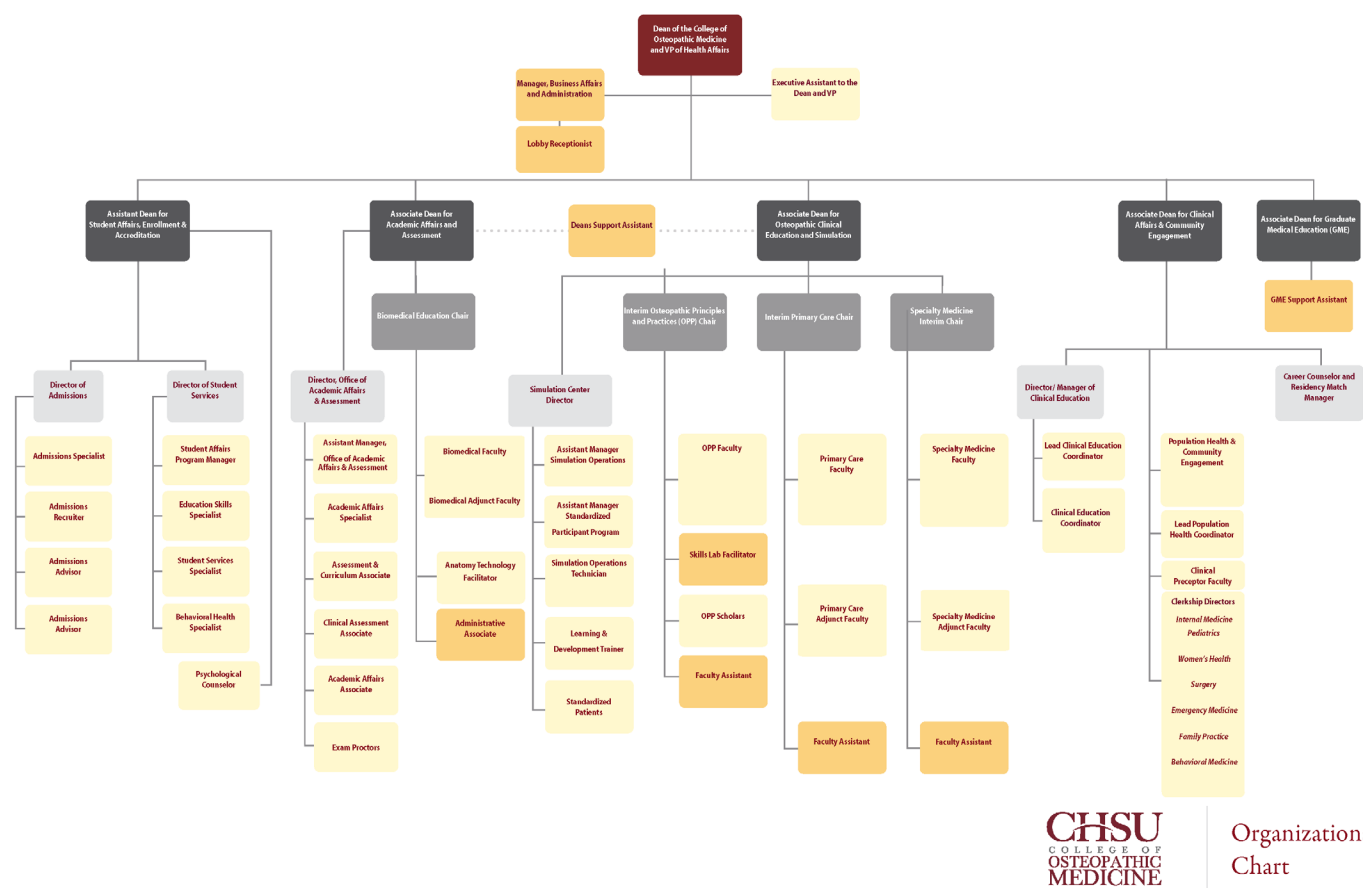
Dean of the College of Osteopathic Medicine and VP of Health Affairs

Manager, Business Affairs and Administration

Executive Assistant to the Dean and VP

Lobby Receptionist

Assistant Dean for Student Affairs, Enrollment & Accreditation

Associate Dean for Academic Affairs and Assessment

Deans Support Assistant

Associate Dean for Osteopathic Clinical Education and Simulation

Associate Dean for Clinical Affairs & Community Engagement

Associate Dean for Graduate Medical Education (GME)

GME Support Assistant

Biomedical Education Chair

Interim Osteopathic Principles and Practices (OPP) Chair

Interim Primary Care Chair

Specialty Medicine Interim Chair

Director of Admissions

Director of Student Services

Director, Office of Academic Affairs & Assessment

Simulation Center Director

Director/ Manager of Clinical Education

Career Counselor and Residency Match Manager

Admissions Specialist

Admissions Recruiter

Admissions Advisor

Admissions Advisor

Student Affairs Program Manager

Education Skills Specialist

Student Services Specialist

Behavioral Health Specialist

Psychological Counselor

Assistant Manager, Office of Academic Affairs & Assessment

Academic Affairs Specialist

Assessment & Curriculum Associate

Clinical Assessment Associate

Academic Affairs Associate

Exam Proctors

Biomedical Faculty

Biomedical Adjunct Faculty

Anatomy Technology Facilitator

Administrative Associate

Assistant Manager Simulation Operations

Assistant Manager Standardized Participant Program

Simulation Operations Technician

Learning & Development Trainer

Standardized Patients

OPP Faculty

Skills Lab Facilitator

OPP Scholars

Faculty Assistant

Primary Care Faculty

Primary Care Adjunct Faculty

Faculty Assistant

Specialty Medicine Faculty

Specialty Medicine Adjunct Faculty

Faculty Assistant

Lead Clinical Education Coordinator

Clinical Education Coordinator

Population Health & Community Engagement

Lead Population Health Coordinator

Clinical Preceptor Faculty

Clerkship Directors
Internal Medicine
Pediatrics
Women's Health
Surgery
Emergency Medicine
Family Practice
Behavioral Medicine

CHSU COLLEGE OF OSTEOPATHIC MEDICINE

Organization Chart